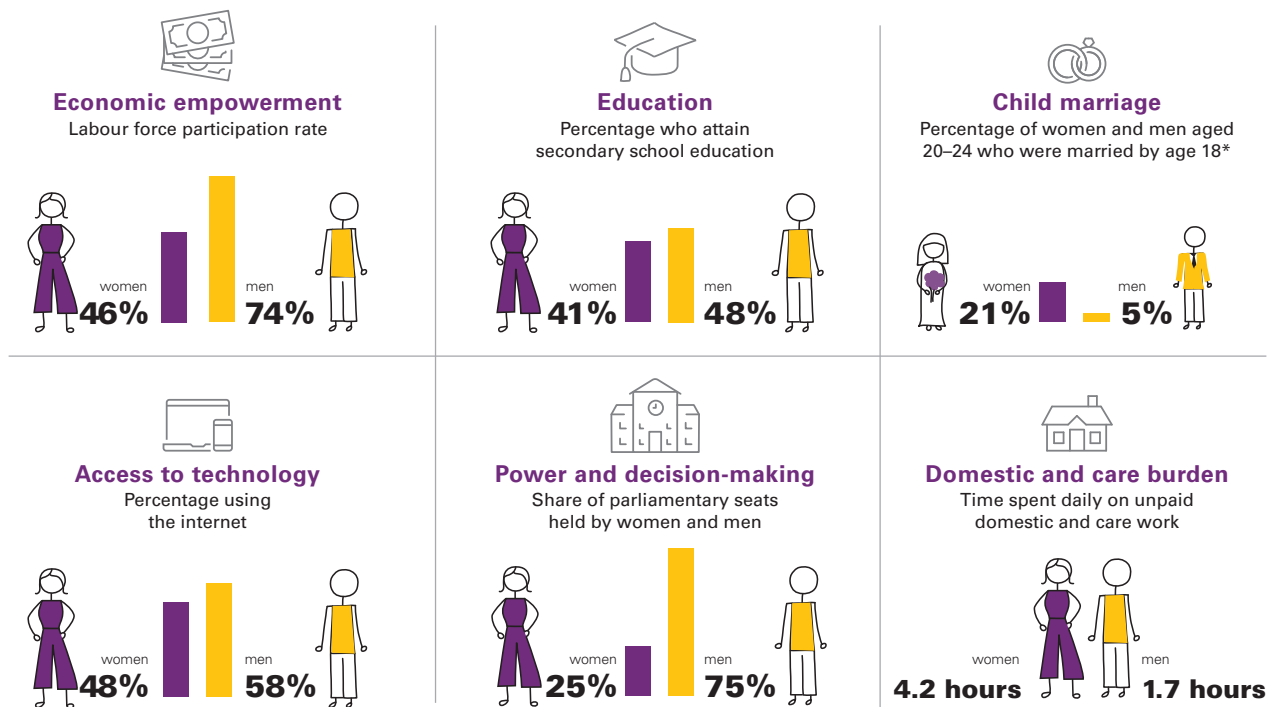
Economic empowerment
Labour force participation rate

women
46%

men
74%

Education
Percentage who attain secondary school education

women
41%

men
48%

Child marriage
Percentage of women and men aged 20–24 who were married by age 18*

women
21%

men
5%

Access to technology
Percentage using the internet

women
48%

men
58%

Power and decision-making
Share of parliamentary seats held by women and men

women
25%

men
75%

Domestic and care burden
Time spent daily on unpaid domestic and care work

women
4.2 hours

men
1.7 hours